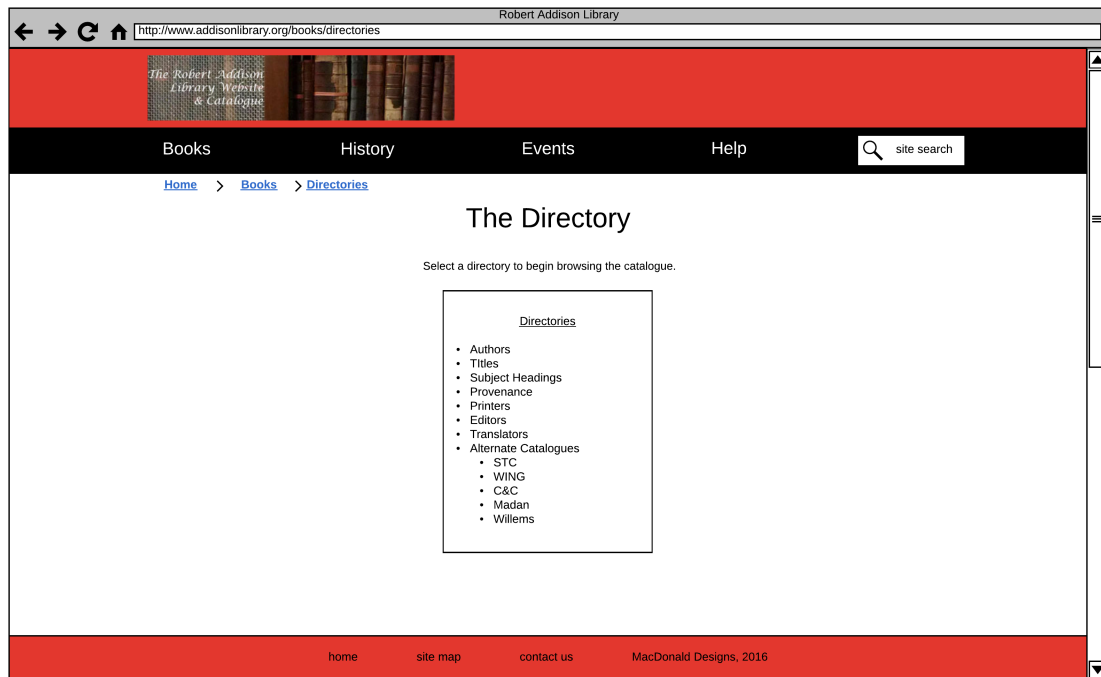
Robert Addison Library

http://www.addisonlibrary.org/books/directories

The Robert Addison Library Website & Catalogue

Books History Events Help site search

Home > Books > Directories

The Directory

Select a directory to begin browsing the catalogue.

Directories

- Authors
- TItles
- Subject Headings
- Provenance
- Printers
- Editors
- Translators
- Alternate Catalogues
  - STC
  - WING
  - C&C
  - Madan
  - Willems

home site map contact us MacDonald Designs, 2016